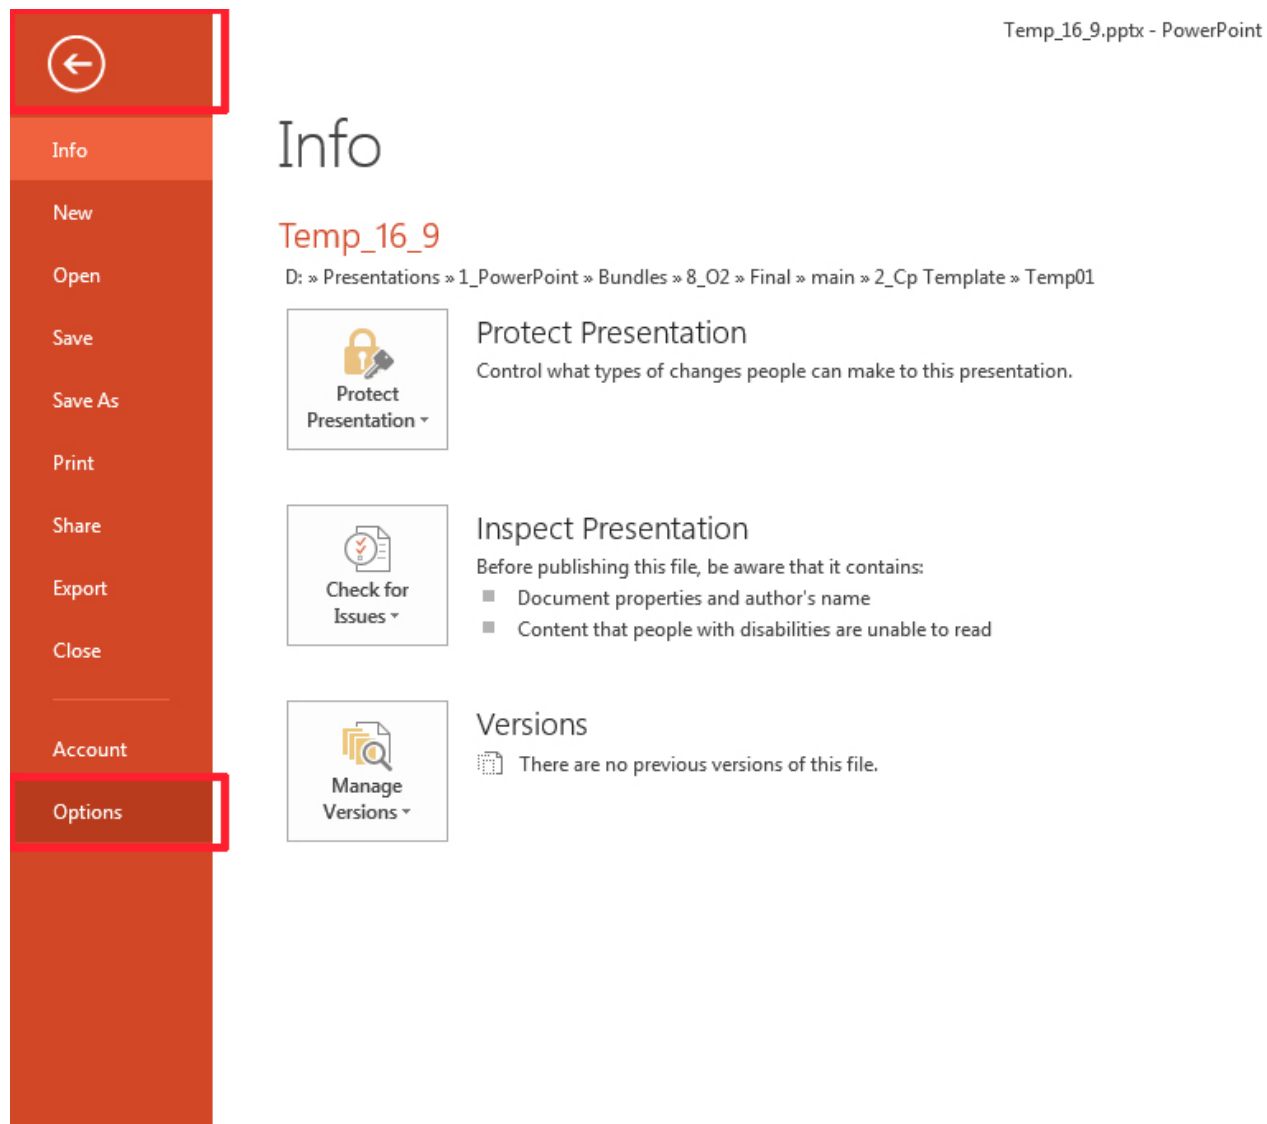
Temp_16_9.pptx - PowerPoint

Info
New
Open
Save
Save As
Print
Share
Export
Close
Account
Options

Info

Temp_16_9

D: » Presentations » 1_PowerPoint » Bundles » 8_O2 » Final » main » 2_Cp Template » Temp01

Protect Presentation

Protect Presentation
Control what types of changes people can make to this presentation.

Check for Issues

Inspect Presentation
Before publishing this file, be aware that it contains:
- Document properties and author's name
- Content that people with disabilities are unable to read

Manage Versions

Versions
There are no previous versions of this file.